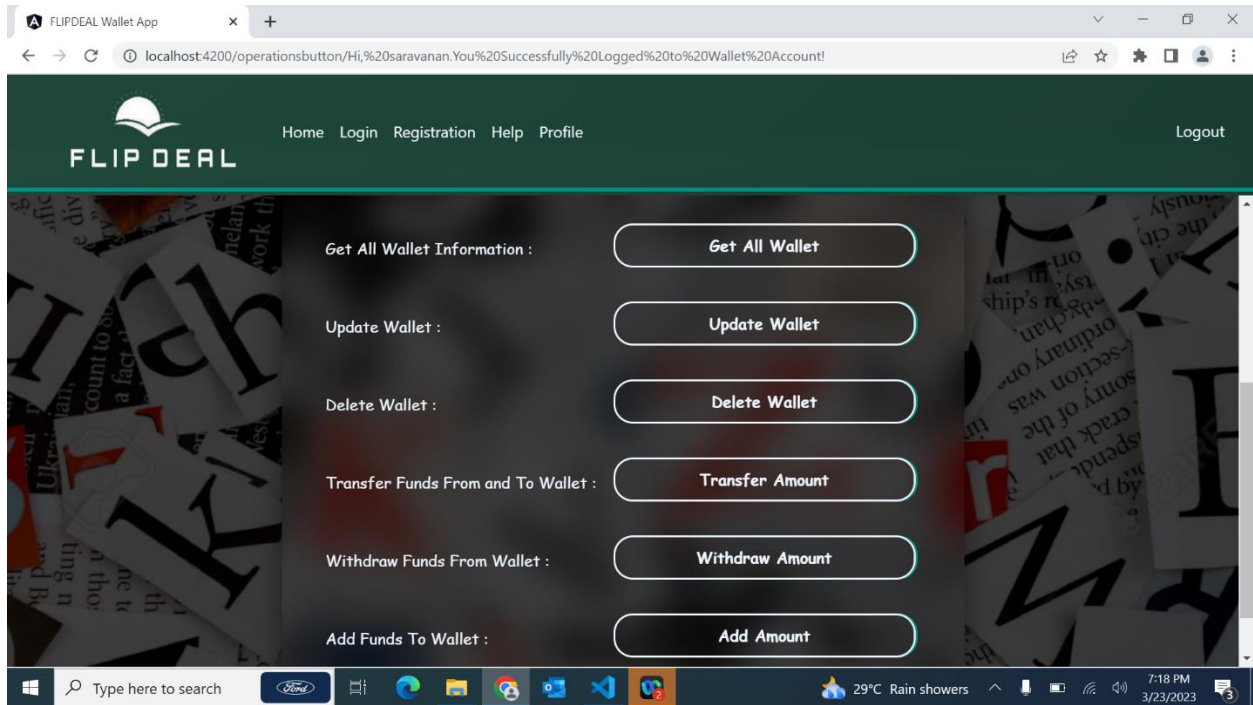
FLIPDEAL Wallet App

localhost:4200/operationsbutton/Hi,%20saravanan.You%20Successfully%20Logged%20to%20Wallet%20Account!

FLIP DEAL

Home Login Registration Help Profile

Logout

Get All Wallet Information : Get All Wallet

Update Wallet : Update Wallet

Delete Wallet : Delete Wallet

Transfer Funds From and To Wallet : Transfer Amount

Withdraw Funds From Wallet : Withdraw Amount

Add Funds To Wallet : Add Amount

Type here to search

29°C Rain showers

7:18 PM
3/23/2023